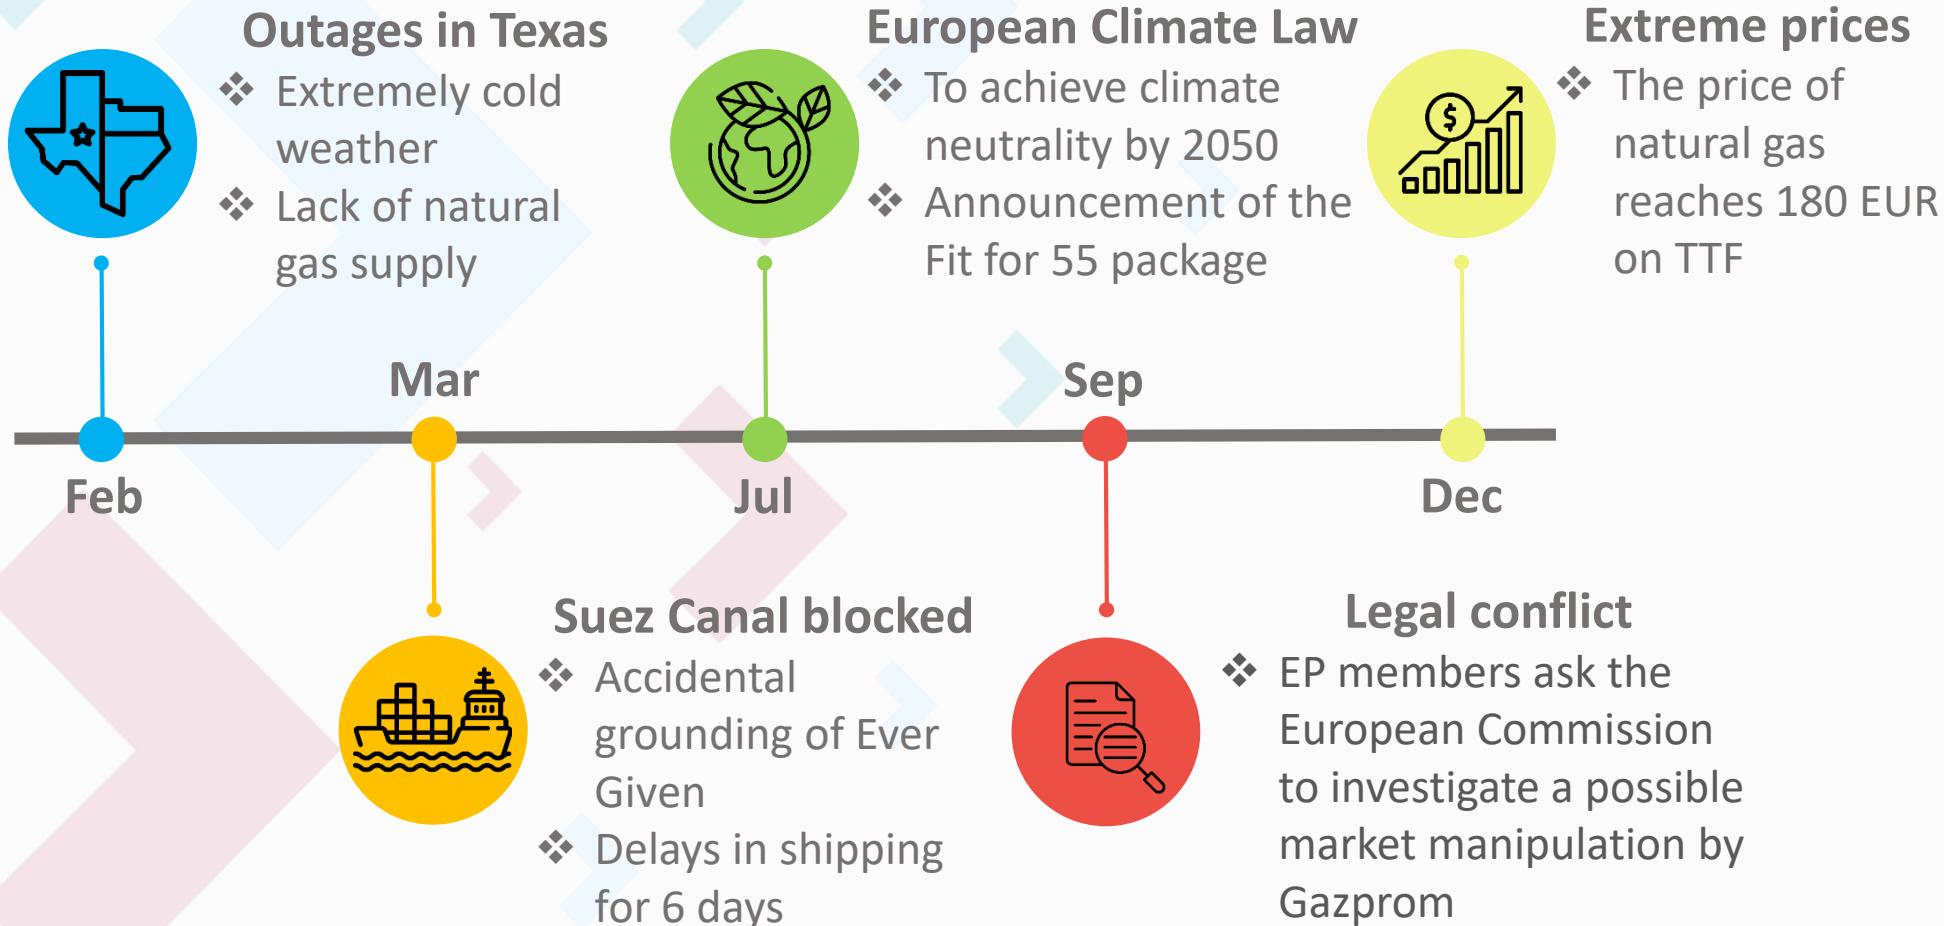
Outages in Texas

❖ Extremely cold weather

❖ Lack of natural gas supply

European Climate Law

❖ To achieve climate neutrality by 2050

❖ Announcement of the Fit for 55 package

Extreme prices

❖ The price of natural gas reaches 180 EUR on TTF

Mar

Sep

Feb

Jul

Dec

Suez Canal blocked

❖ Accidental grounding of Ever Given

❖ Delays in shipping for 6 days

Legal conflict

❖ EP members ask the European Commission to investigate a possible market manipulation by Gazprom